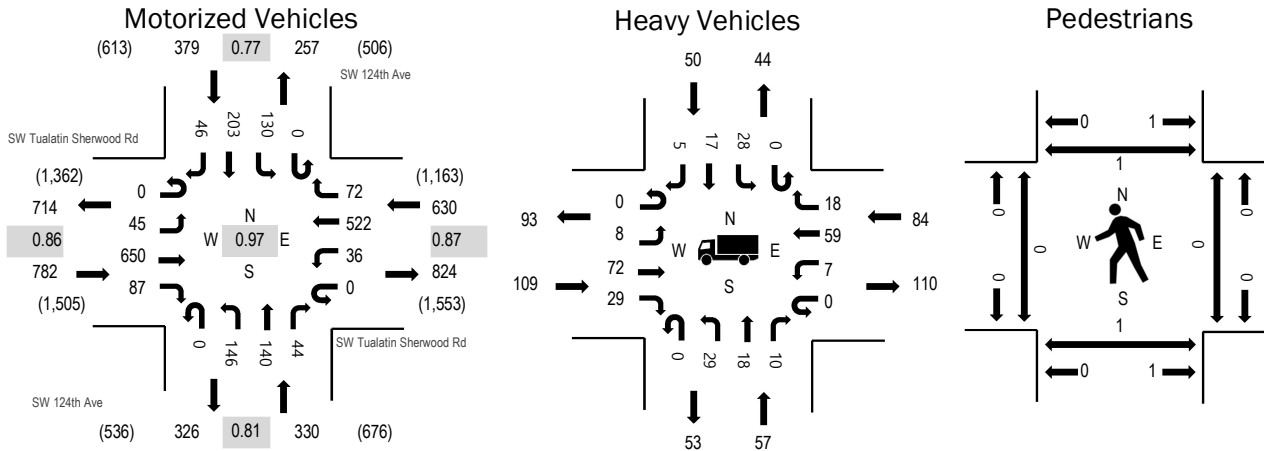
Motorized Vehicles

(613) 379 0.77 257 (506)

SW 124th Ave

46 203 130 0

SW Tualatin Sherwood Rd

(1,362) 714 0.86 782 (1,505)

0 45 650 87

N W 0.97 E S

72 522 36 0

(1,163) 630 0.87 824 (1,553)

0 146 140 44

SW Tualatin Sherwood Rd

SW 124th Ave

(536) 326 0.81 330 (676)

Heavy Vehicles

50 44

5 17 28 0

93 109

0 8 72 29

N W E S

18 59 7 0

84 110

0 29 18 10

53 57

Pedestrians

0 1

1

0 0 0

N W E S

0 0 0

1

0 1